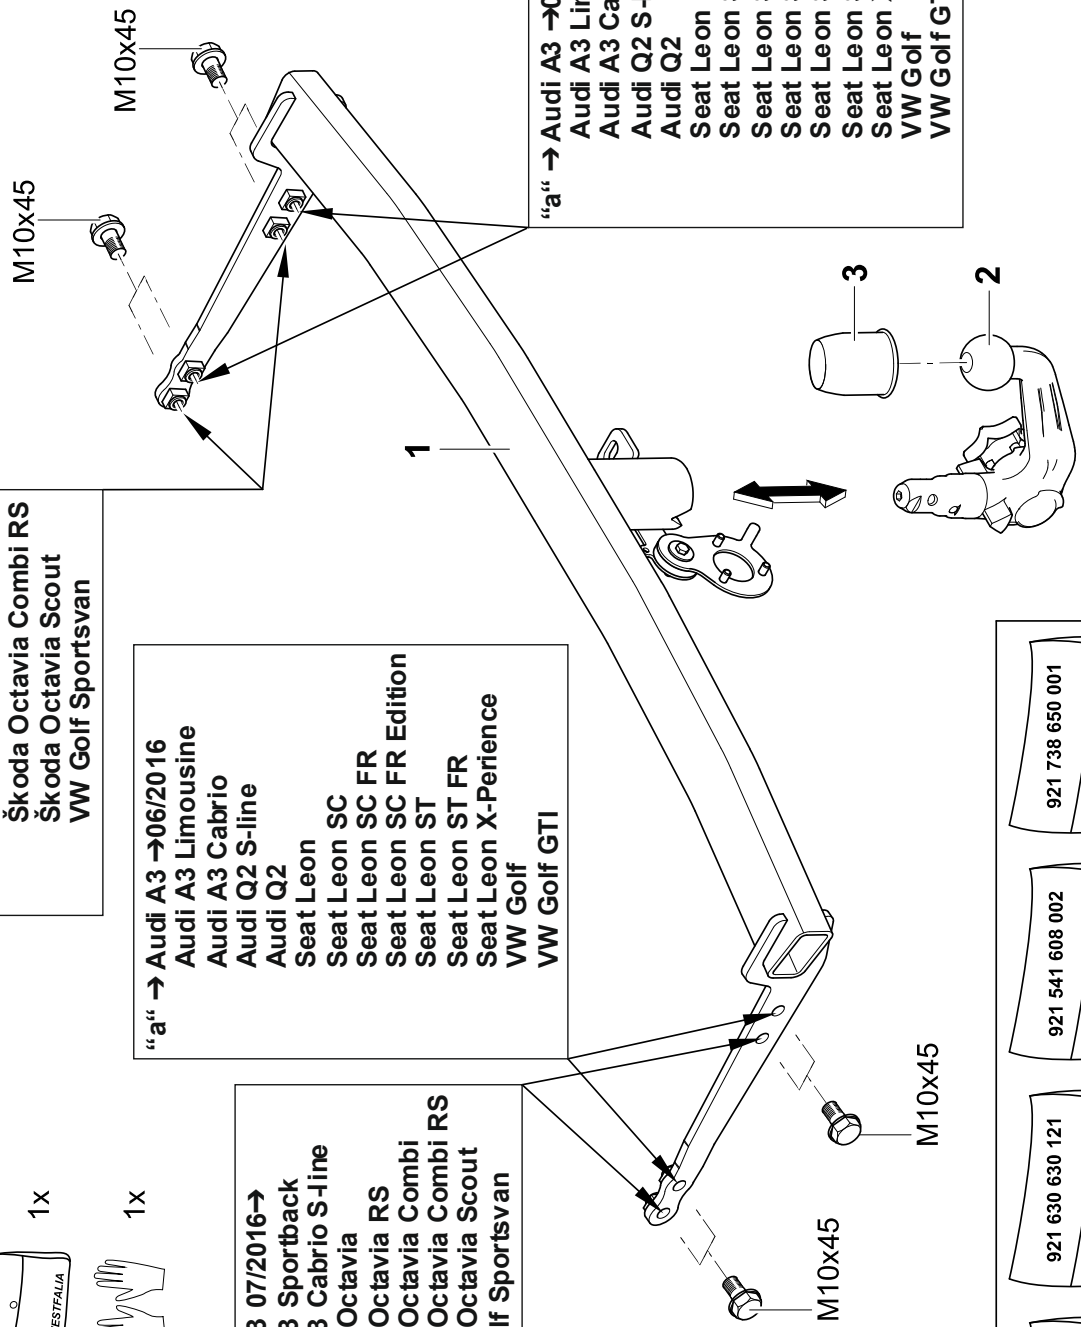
Škoda Octavia Combi RS
Škoda Octavia Scout
VW Golf Sportsvan

"a" → Audi A3 →06/2016
Audi A3 Limousine
Audi A3 Cabrio
Audi Q2 S-line
Audi Q2
Seat Leon
Seat Leon SC
Seat Leon SC FR
Seat Leon SC FR Edition
Seat Leon ST
Seat Leon ST FR
Seat Leon X-Perience
VW Golf
VW Golf GTI

3 07/2016→
3 Sportback
3 Cabrio S-line
Octavia
Octavia RS
Octavia Combi
Octavia Combi RS
Octavia Scout
lf Sportsvan

"a" → Audi A3 →0
Audi A3 Li
Audi A3 Ca
Audi Q2 S-
Audi Q2
Seat Leon
Seat Leon
Seat Leon
Seat Leon
Seat Leon
Seat Leon
Seat Leon
VW Golf
VW Golf G

1x
1x
ESTFALIA

M10x45
M10x45
M10x45
M10x45

1
2
3

921 738 650 001
921 541 608 002
921 630 630 121